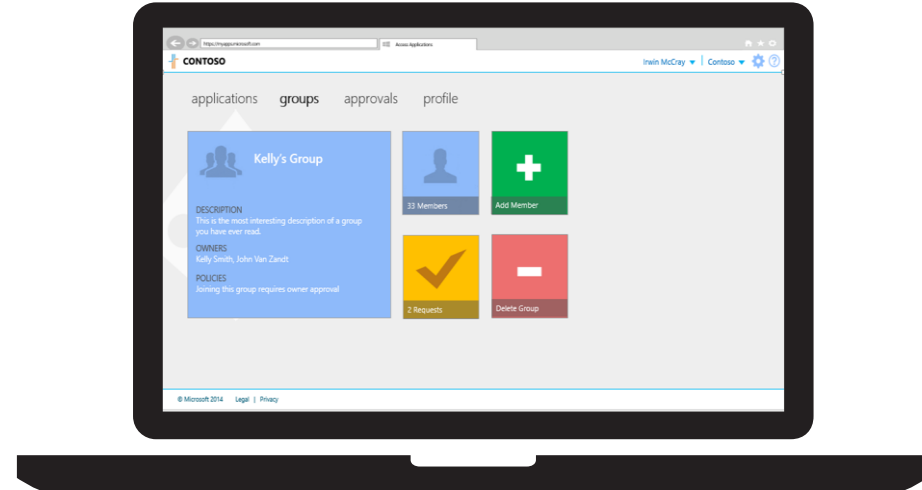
https://myapps.microsoft.com

Access Applications

CONTOSO

Irwin McCray

Contoso

applications groups approvals profile

Kelly's Group

DESCRIPTION
This is the most interesting description of a group you have ever read.

OWNERS
Kelly Smith, John Van Zandt

POLICIES
Joining this group requires owner approval

33 Members

Add Member

2 Requests

Delete Group

© Microsoft 2014 Legal | Privacy